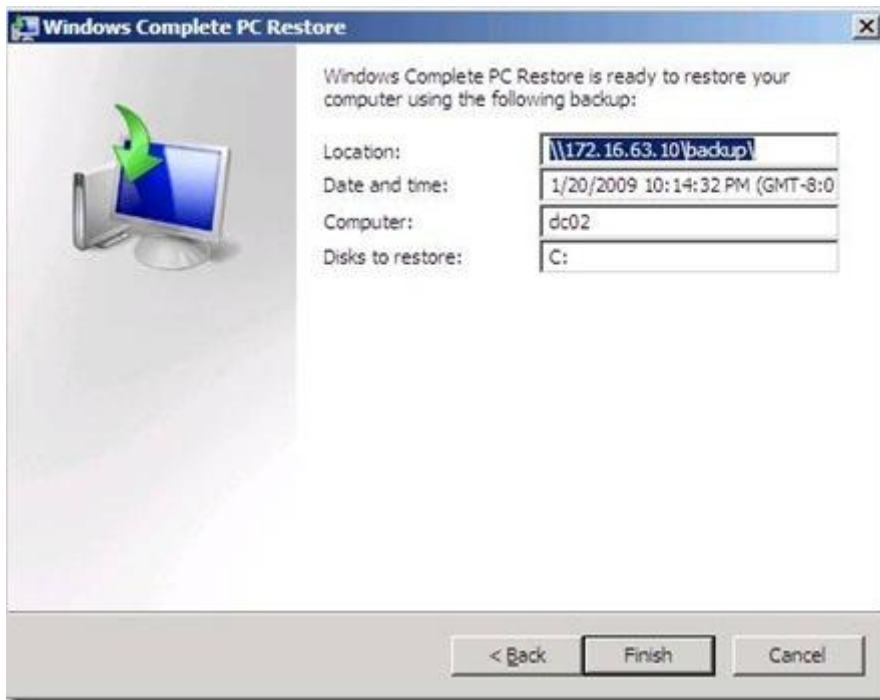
Windows Complete PC Restore

Windows Complete PC Restore is ready to restore your computer using the following backup:

Location: \\172.16.63.10\backup\

Date and time: 1/20/2009 10:14:32 PM (GMT-8:0

Computer: dc02

Disks to restore: C:

< Back

Finish

Cancel